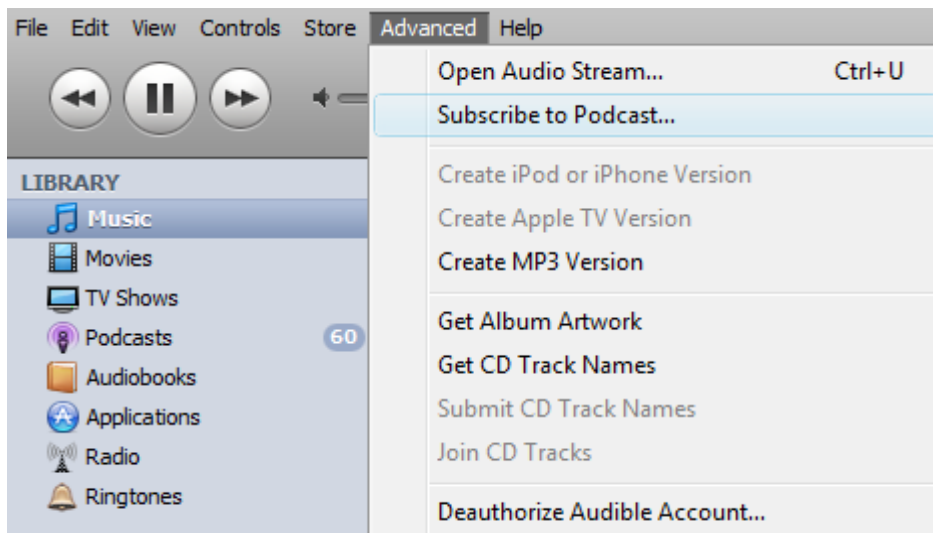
File Edit View Controls Store Advanced Help

LIBRARY
Music
Movies
TV Shows
Podcasts 60
Audiobooks
Applications
Radio
Ringtones

Open Audio Stream... Ctrl+U
Subscribe to Podcast...

Create iPod or iPhone Version
Create Apple TV Version
Create MP3 Version

Get Album Artwork
Get CD Track Names
Submit CD Track Names
Join CD Tracks

Deauthorize Audible Account...